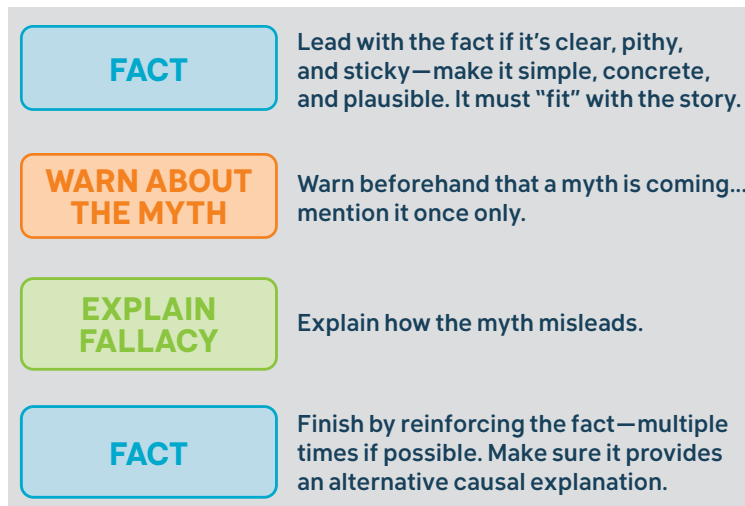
FACT

Lead with the fact if it's clear, pithy, and sticky—make it simple, concrete, and plausible. It must "fit" with the story.

WARN ABOUT THE MYTH

Warn beforehand that a myth is coming... mention it once only.

EXPLAIN FALLACY

Explain how the myth misleads.

FACT

Finish by reinforcing the fact—multiple times if possible. Make sure it provides an alternative causal explanation.